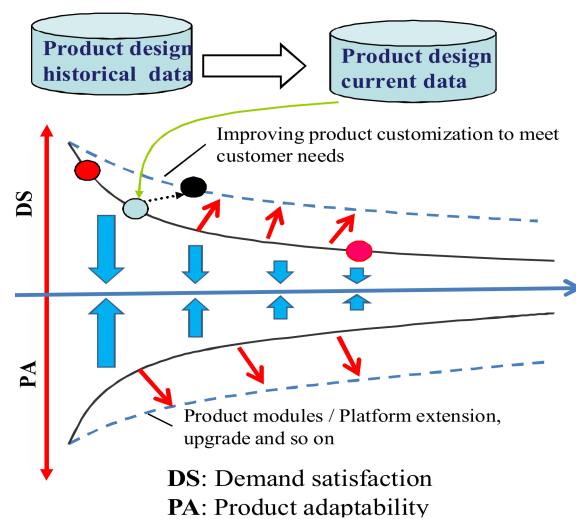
Product design historical data

Product design current data

Improving product customization to meet customer needs

DS

PA

Product modules / Platform extension, upgrade and so on

**DS**: Demand satisfaction
**PA**: Product adaptability